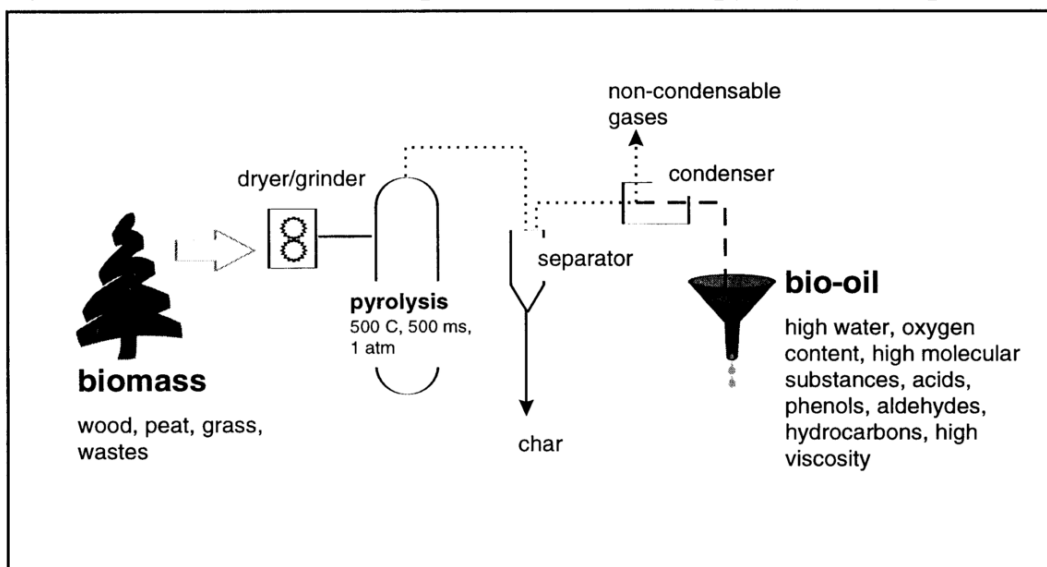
non-condensable gases

dryer/grinder

condenser

separator

bio-oil

high water, oxygen content, high molecular substances, acids, phenols, aldehydes, hydrocarbons, high viscosity

pyrolysis
500 C, 500 ms, 1 atm

biomass

wood, peat, grass, wastes

char